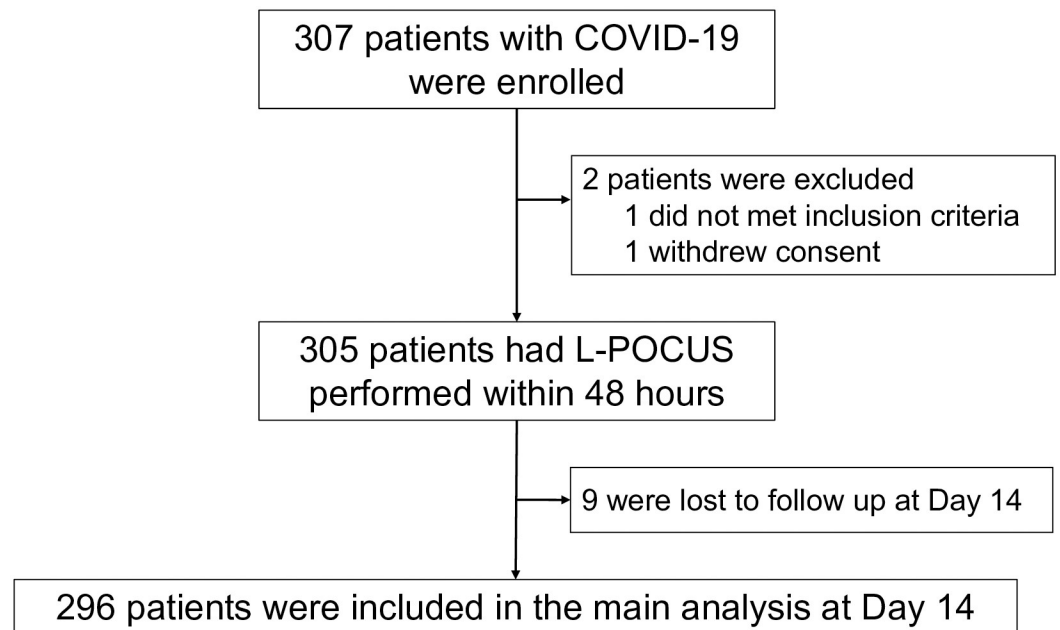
307 patients with COVID-19 were enrolled

2 patients were excluded
1 did not met inclusion criteria
1 withdrew consent

305 patients had L-POCUS performed within 48 hours

9 were lost to follow up at Day 14

296 patients were included in the main analysis at Day 14